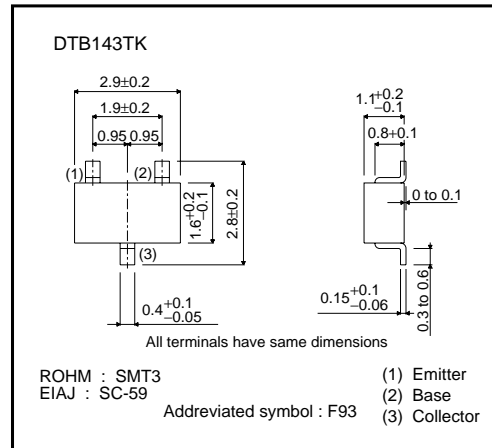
DTB143TK

2.9±0.2

1.9±0.2

0.95 0.95

(1)

(2)

$1.6^{+0.2}_{-0.1}$

2.8±0.2

(3)

$0.4^{+0.1}_{-0.05}$

$1.1^{+0.2}_{-0.1}$

0.8±0.1

0 to 0.1

$0.15^{+0.1}_{-0.06}$

0.3 to 0.6

All terminals have same dimensions

ROHM : SMT3
EIAJ : SC-59

Addreviated symbol : F93

(1) Emitter
(2) Base
(3) Collector